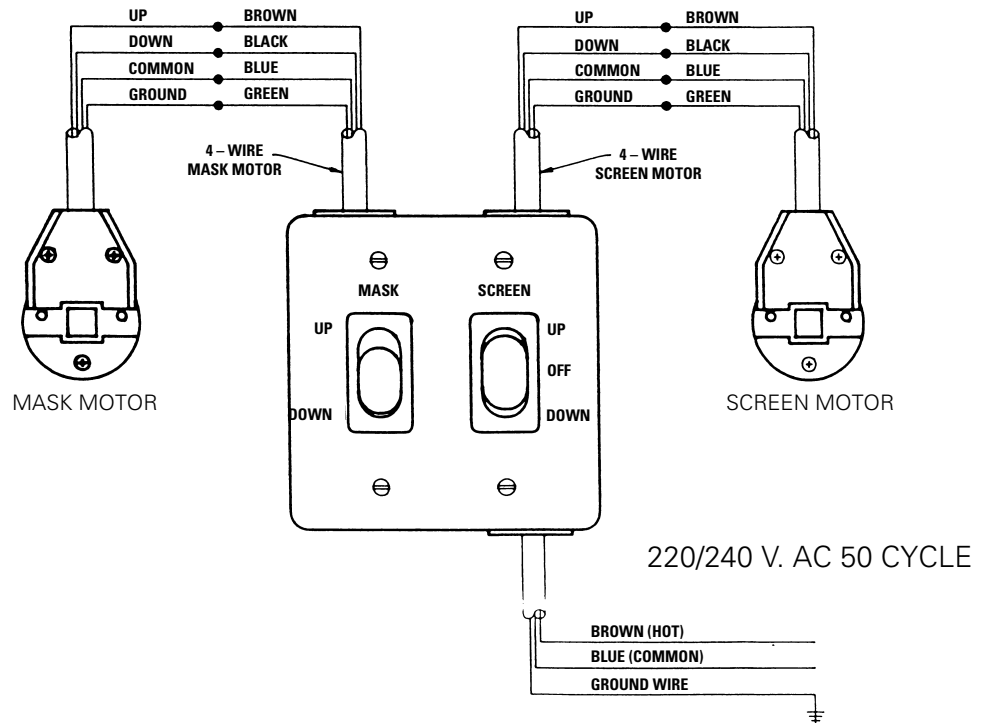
UP BROWN
DOWN BLACK
COMMON BLUE
GROUND GREEN

UP BROWN
DOWN BLACK
COMMON BLUE
GROUND GREEN

4 – WIRE
MASK MOTOR

4 – WIRE
SCREEN MOTOR

MASK
SCREEN
UP
DOWN
UP
OFF
DOWN

MASK MOTOR

SCREEN MOTOR

220/240 V. AC 50 CYCLE

BROWN (HOT)
BLUE (COMMON)
GROUND WIRE